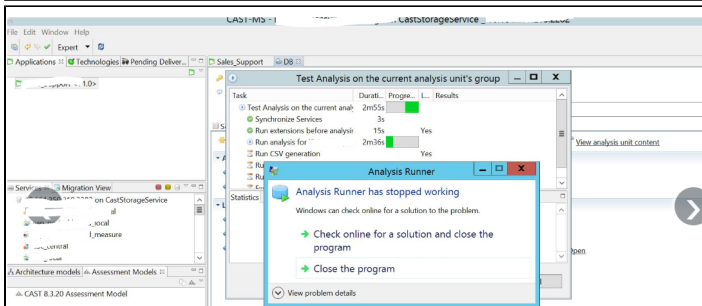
CAST-MS - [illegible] CastStorageService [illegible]

File Edit Window Help

Expert

Applications Technologies Pending Deliver...

Sales_Support DB

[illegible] 1.0>

Test Analysis on the current analysis unit's group

| Task | Durati... | Progre... | L... | Results |
|---|---|---|---|---|
| Test Analysis on the current analy | 2m55s | | | |
| Synchronize Services | 3s | | | |
| Run extensions before analysis | 15s | | | Yes |
| Run analysis for | 2m36s | | | |
| Run CSV generation | | | | Yes |
| Ru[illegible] | | | | |
| Ru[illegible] | | | | |

View analysis unit content

Services Migration View

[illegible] on CastStorageService

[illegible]_local

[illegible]_measure

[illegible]_central

Statistics

Architecture models Assessment Models

CAST 8.3.20 Assessment Model

Analysis Runner

Analysis Runner has stopped working

Windows can check online for a solution to the problem.

→ Check online for a solution and close the program

→ Close the program

View problem details

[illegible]pen